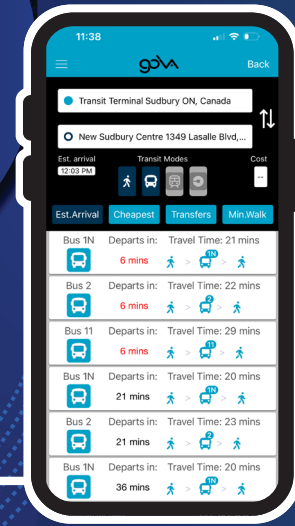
11:38

GOVA

Back

Transit Terminal Sudbury ON, Canada

New Sudbury Centre 1349 Lasalle Blvd,...

Est. arrival
12:03 PM

Transit Modes

Cost
--

Est.Arrival

Cheapest

Transfers

Min.Walk

Bus 1N
Departs in:
6 mins
Travel Time: 21 mins
1N

Bus 2
Departs in:
6 mins
Travel Time: 22 mins
2

Bus 11
Departs in:
6 mins
Travel Time: 29 mins
11

Bus 1N
Departs in:
21 mins
Travel Time: 20 mins
1N

Bus 2
Departs in:
21 mins
Travel Time: 23 mins
2

Bus 1N
Departs in:
36 mins
Travel Time: 20 mins
1N